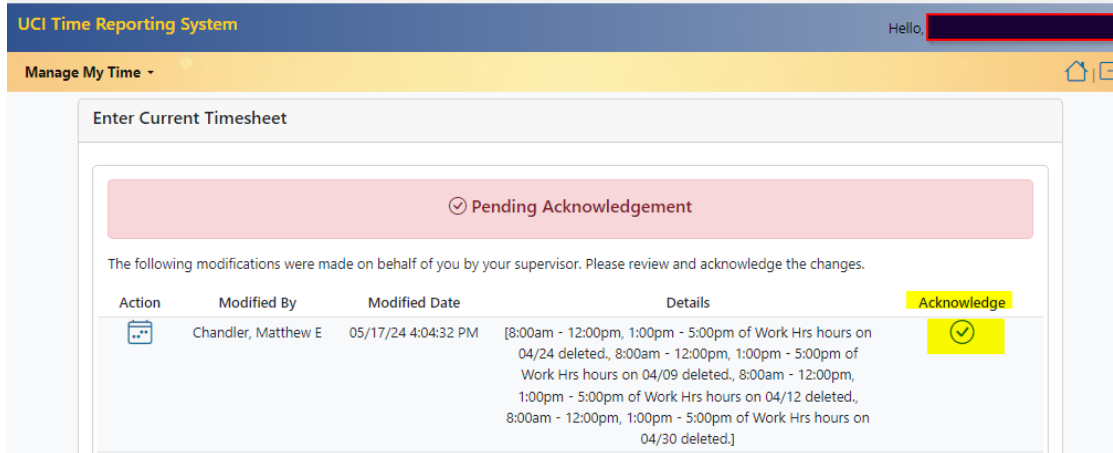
UCI Time Reporting System

Hello,

Manage My Time

Enter Current Timesheet

Pending Acknowledgement

The following modifications were made on behalf of you by your supervisor. Please review and acknowledge the changes.

| Action | Modified By | Modified Date | Details | Acknowledge |
|---|---|---|---|---|
| | Chandler, Matthew E | 05/17/24 4:04:32 PM | [8:00am - 12:00pm, 1:00pm - 5:00pm of Work Hrs hours on 04/24 deleted., 8:00am - 12:00pm, 1:00pm - 5:00pm of Work Hrs hours on 04/09 deleted., 8:00am - 12:00pm, 1:00pm - 5:00pm of Work Hrs hours on 04/12 deleted., 8:00am - 12:00pm, 1:00pm - 5:00pm of Work Hrs hours on 04/30 deleted.] | |